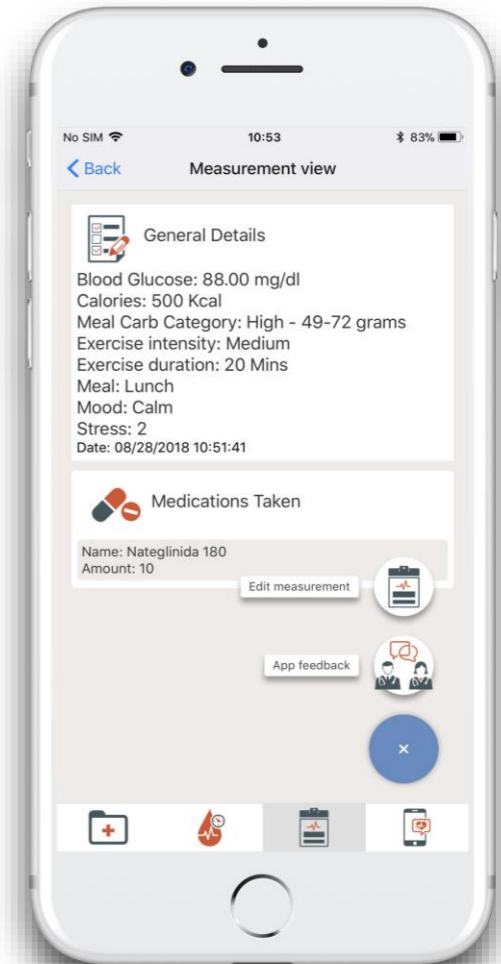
No SIM
10:53
83%

Back
Measurement view

General Details

Blood Glucose: 88.00 mg/dl
Calories: 500 Kcal
Meal Carb Category: High - 49-72 grams
Exercise intensity: Medium
Exercise duration: 20 Mins
Meal: Lunch
Mood: Calm
Stress: 2
Date: 08/28/2018 10:51:41

Medications Taken

Name: Nateglinida 180
Amount: 10

Edit measurement

App feedback

×